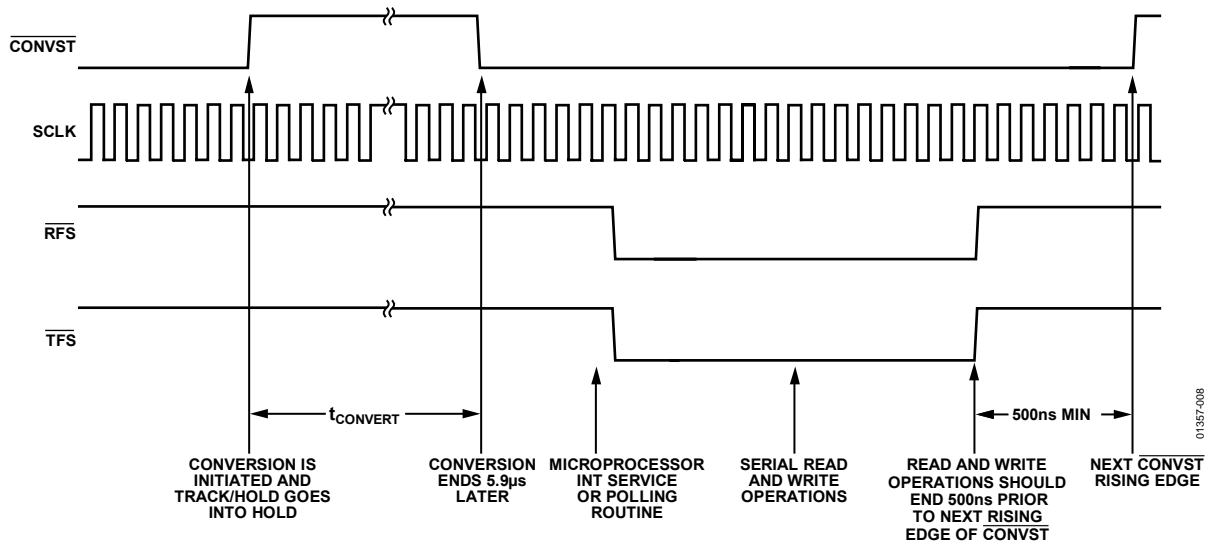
$\overline{\text{CONVST}}$

SCLK

$\overline{\text{RFS}}$

$\overline{\text{TFS}}$

$t_{CONVERT}$

500ns MIN

01357-008

CONVERSION IS INITIATED AND TRACK/HOLD GOES INTO HOLD

CONVERSION ENDS 5.9µs LATER

MICROPROCESSOR INT SERVICE OR POLLING ROUTINE

SERIAL READ AND WRITE OPERATIONS

READ AND WRITE OPERATIONS SHOULD END 500ns PRIOR TO NEXT RISING EDGE OF $\overline{\text{CONVST}}$

NEXT $\overline{\text{CONVST}}$ RISING EDGE